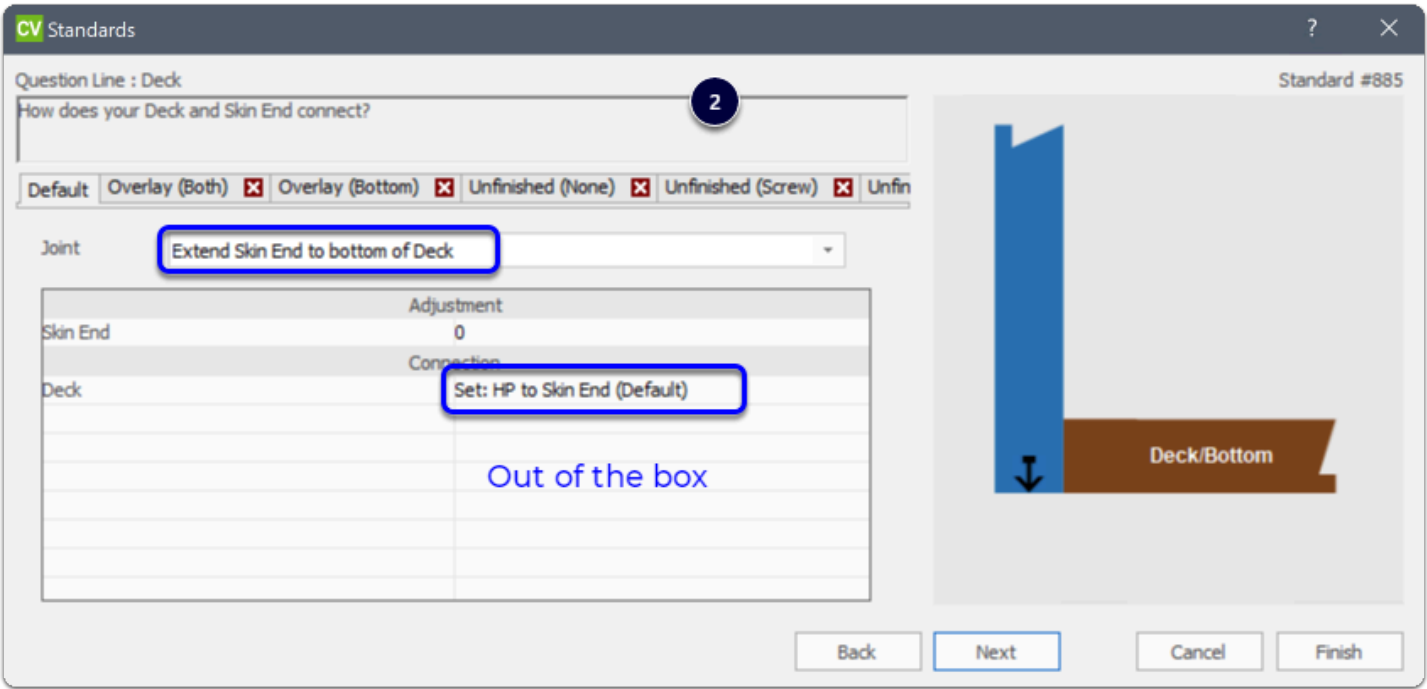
CV Standards

?

Question Line : Deck

Standard #885

2

How does your Deck and Skin End connect?

Default | Overlay (Both) | Overlay (Bottom) | Unfinished (None) | Unfinished (Screw) | Unfin

Joint

Extend Skin End to bottom of Deck

| Adjustment | |
|---|---|
| Skin End | 0 |
| Connection | |
| Deck | Set: HP to Skin End (Default) |

Out of the box

Deck/Bottom

Back

Next

Cancel

Finish